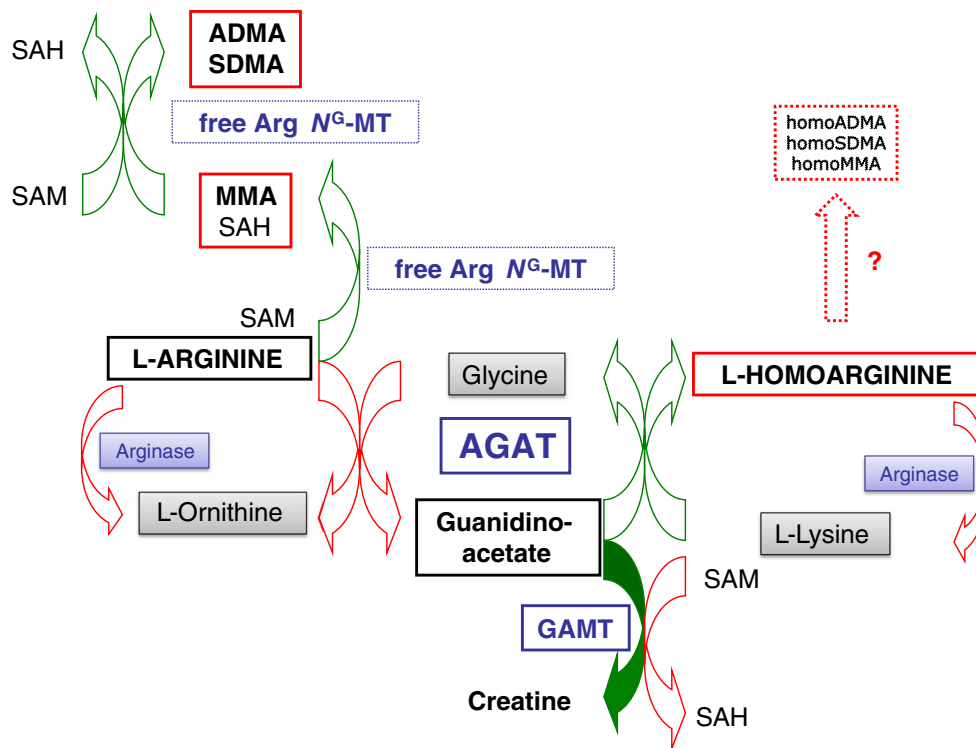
SAH

ADMA
SDMA

free Arg $N^G$-MT

SAM

MMA
SAH

free Arg $N^G$-MT

SAM

L-ARGININE

Arginase

L-Ornithine

Glycine

AGAT

Guanidino-acetate

GAMT

Creatine

SAM

SAH

homoADMA
homoSDMA
homoMMA

?

L-HOMOARGININE

Arginase

L-Lysine